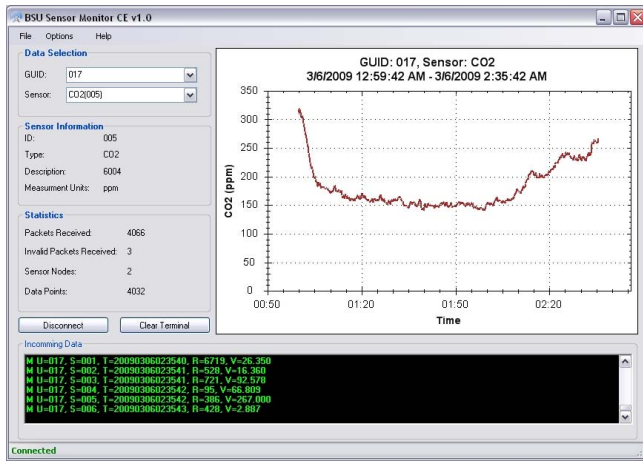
BSU Sensor Monitor CE v1.0

File Options Help

Data Selection

GUID: 017

Sensor: CO2(005)

Sensor Information

ID: 005

Type: CO2

Description: 6004

Measurment Units: ppm

Statistics

Packets Received: 4066

Invalid Packets Received: 3

Sensor Nodes: 2

Data Points: 4032

Disconnect

Clear Terminal

GUID: 017, Sensor: CO2
3/6/2009 12:59:42 AM - 3/6/2009 2:35:42 AM

CO2 (ppm)

350
300
250
200
150
100
50
0

00:50 01:20 01:50 02:20

Time

Incomming Data

M U=017, S=001, T=20090306023540, R=6719, V=26.350
M U=017, S=002, T=20090306023541, R=528, V=16.360
M U=017, S=003, T=20090306023541, R=721, V=92.578
M U=017, S=004, T=20090306023542, R=95, V=66.809
M U=017, S=005, T=20090306023542, R=386, V=267.000
M U=017, S=006, T=20090306023543, R=428, V=2.887

Connected